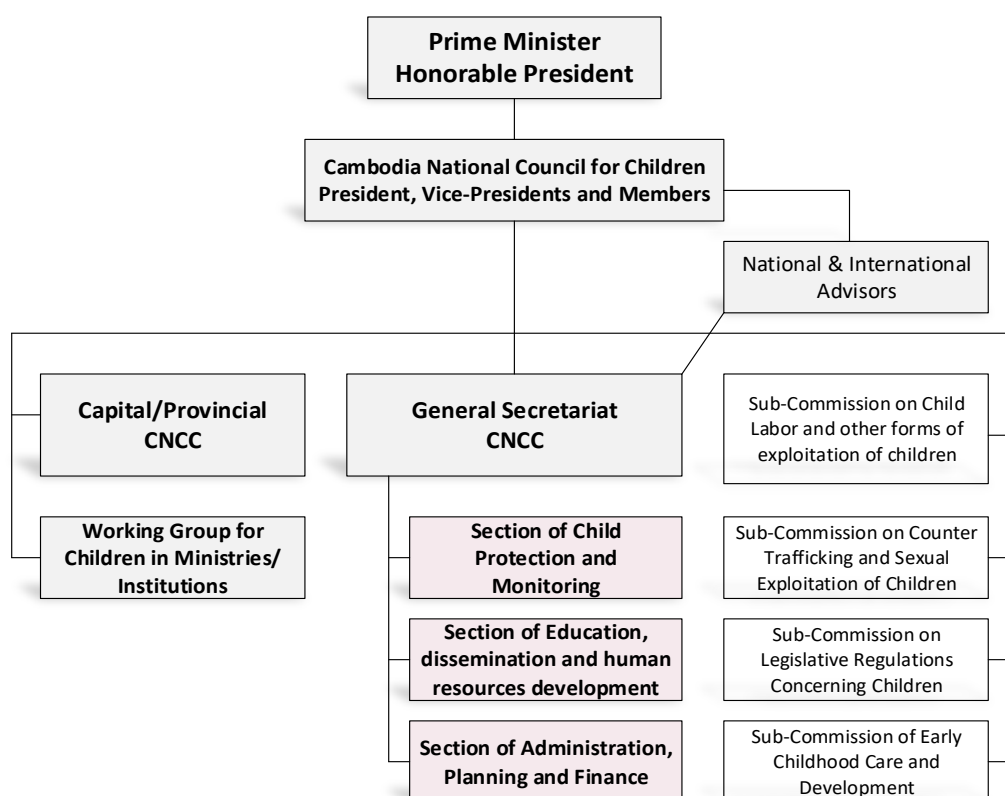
Prime Minister
Honorable President

Cambodia National Council for Children
President, Vice-Presidents and Members

National & International Advisors

Capital/Provincial CNCC

Working Group for Children in Ministries/ Institutions

General Secretariat CNCC

Section of Child Protection and Monitoring

Section of Education, dissemination and human resources development

Section of Administration, Planning and Finance

Sub-Commission on Child Labor and other forms of exploitation of children

Sub-Commission on Counter Trafficking and Sexual Exploitation of Children

Sub-Commission on Legislative Regulations Concerning Children

Sub-Commission of Early Childhood Care and Development